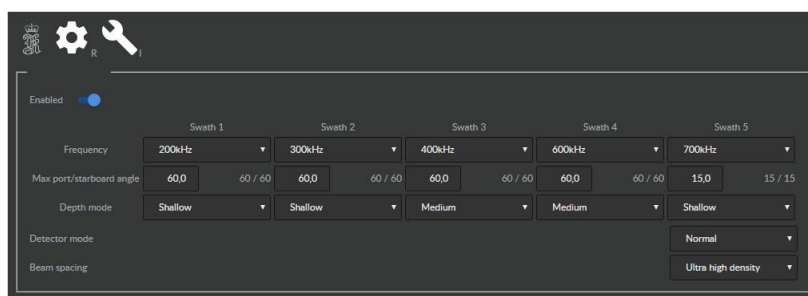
R I

Enabled

| | Swath 1 | | Swath 2 | | Swath 3 | | Swath 4 | | Swath 5 | |
|---|---|---|---|---|---|---|---|---|---|---|
| Frequency | 200kHz | | 300kHz | | 400kHz | | 600kHz | | 700kHz | |
| Max port/starboard angle | 60,0 | 60 / 60 | 60,0 | 60 / 60 | 60,0 | 60 / 60 | 60,0 | 60 / 60 | 15,0 | 15 / 15 |
| Depth mode | Shallow | | Shallow | | Medium | | Medium | | Shallow | |

Detector mode Normal

Beam spacing Ultra high density